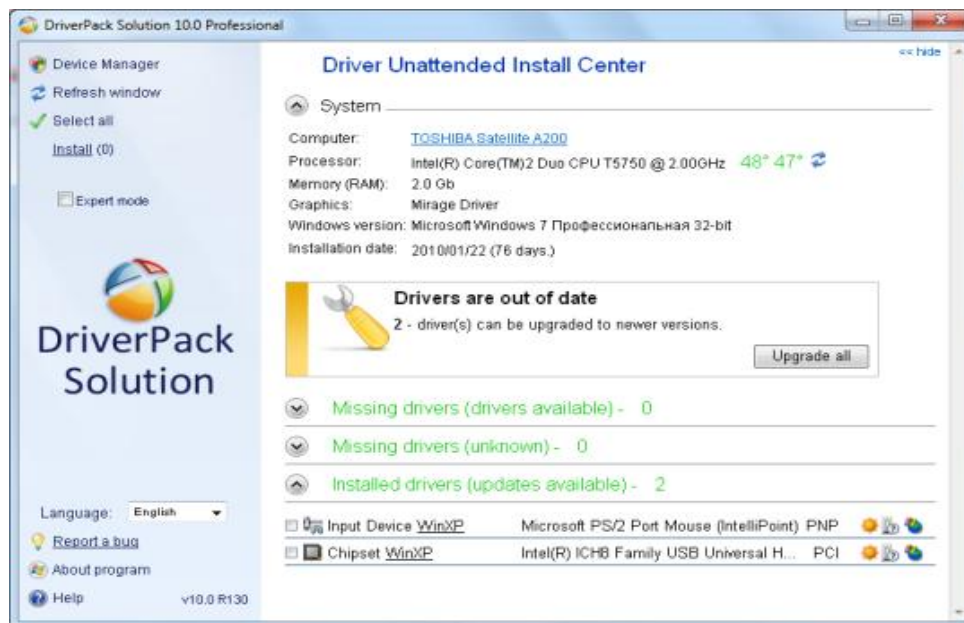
DriverPack Solution 10.0 Professional

Device Manager
Refresh window
Select all
Install (0)

Expert mode

DriverPack Solution

Language: English
Report a bug
About program
Help v10.0 R130

<< hide

Driver Unattended Install Center

System

Computer: TOSHIBA Satellite A200
Processor: Intel(R) Core(TM)2 Duo CPU T5750 @ 2.00GHz 48° 47°
Memory (RAM): 2.0 Gb
Graphics: Mirage Driver
Windows version: Microsoft Windows 7 Профессиональная 32-bit
Installation date: 2010/01/22 (76 days.)

Drivers are out of date
2 - driver(s) can be upgraded to newer versions.
Upgrade all

Missing drivers (drivers available) - 0

Missing drivers (unknown) - 0

Installed drivers (updates available) - 2

| | | | |
|---|---|---|---|
| Input Device WinXP | Microsoft PS/2 Port Mouse (IntelliPoint) | PNP | |
| Chipset WinXP | Intel(R) ICH8 Family USB Universal H... | PCI | |